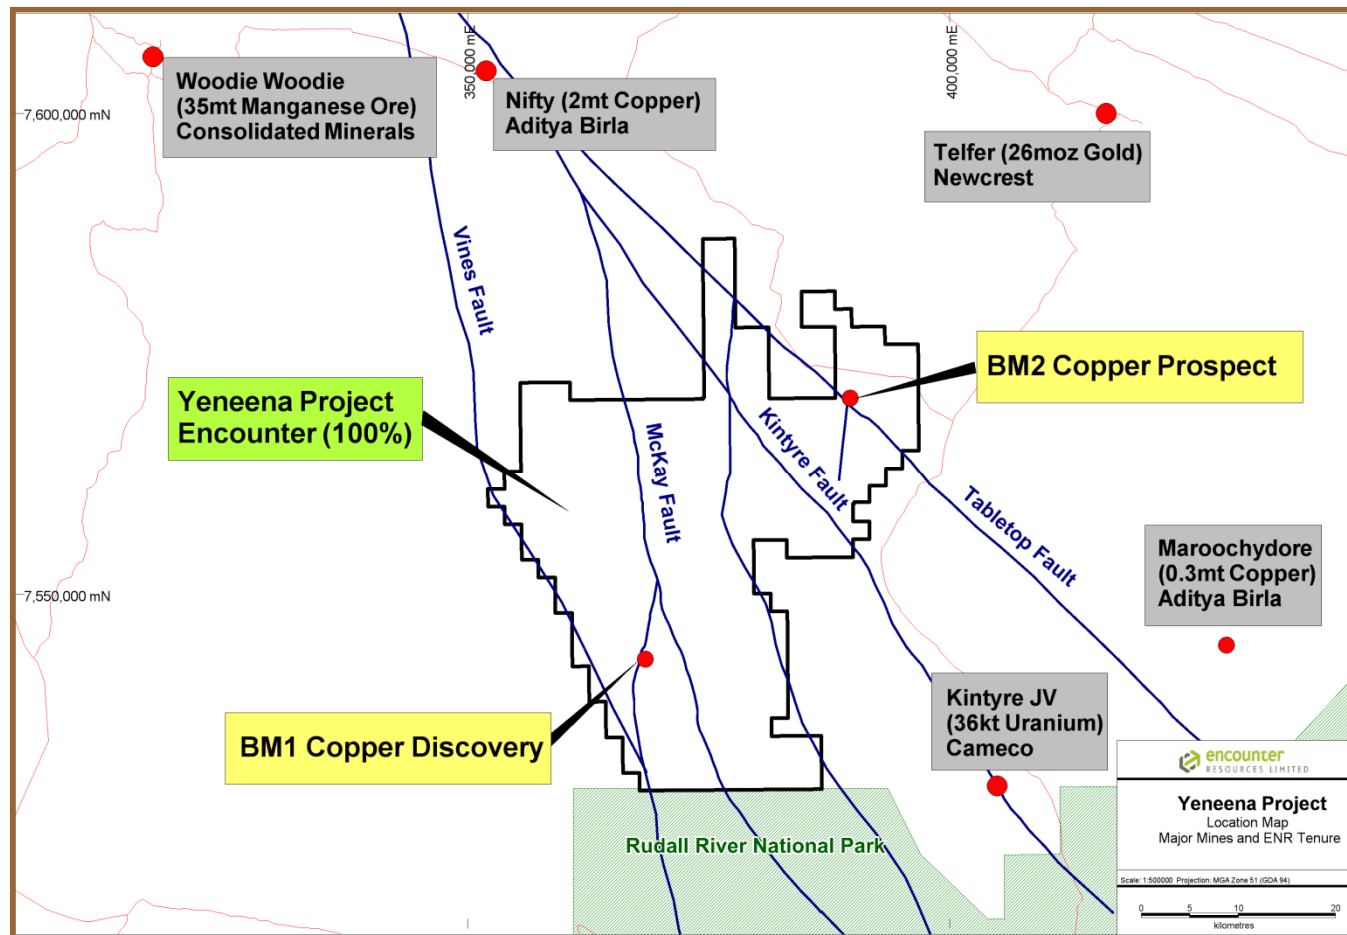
Woodie Woodie (35mt Manganese Ore) Consolidated Minerals

350,000 mE

Nifty (2mt Copper) Aditya Birla

400,000 mE

Telfer (26moz Gold) Newcrest

7,600,000 mN

Vines Fault

BM2 Copper Prospect

Yeneena Project Encounter (100%)

McKay Fault

Kintyre Fault

Tabletop Fault

Maroochydore (0.3mt Copper) Aditya Birla

7,550,000 mN

Kintyre JV (36kt Uranium) Cameco

BM1 Copper Discovery

Rudall River National Park

encounter RESOURCES LIMITED

Yeneena Project
Location Map
Major Mines and ENR Tenure

Scale: 1:500000 Projection: MGA Zone 51 (GDA 94)

0 5 10 20
kilometres